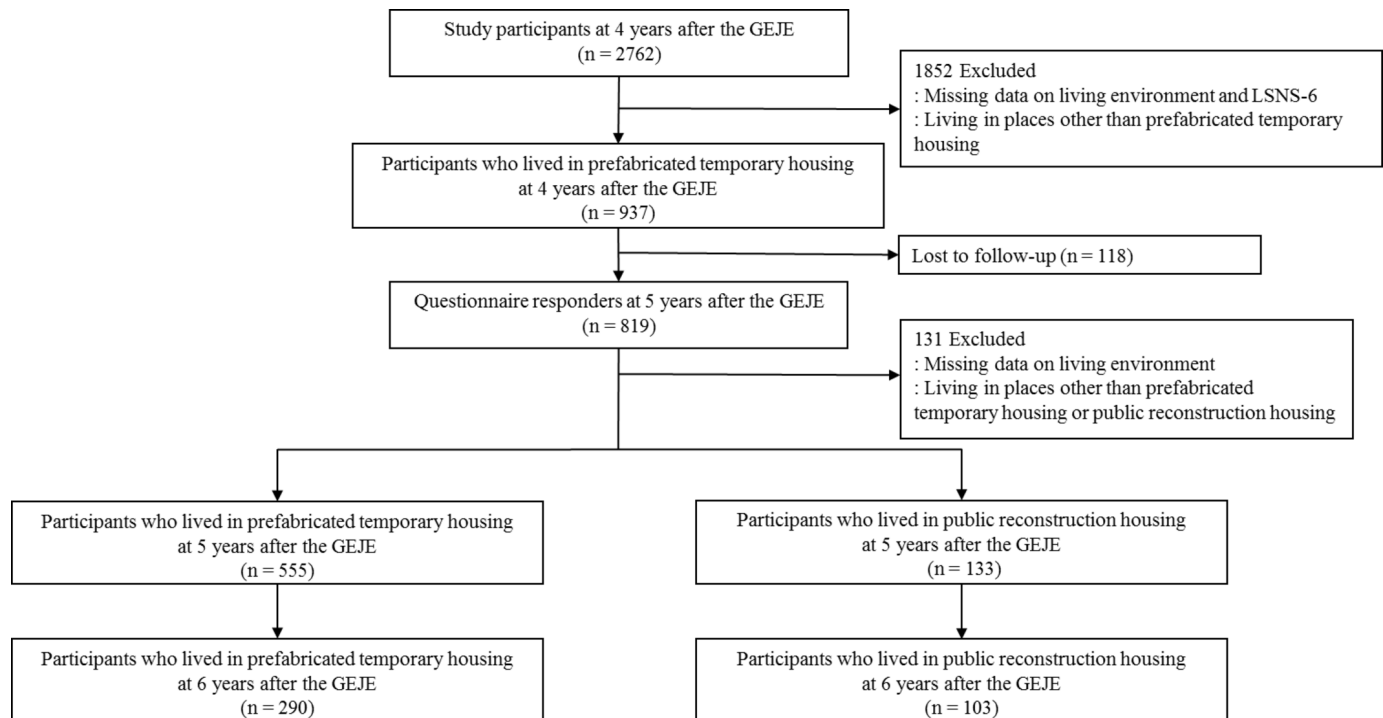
Study participants at 4 years after the GEJE
(n = 2762)

1852 Excluded
: Missing data on living environment and LSNS-6
: Living in places other than prefabricated temporary housing

Participants who lived in prefabricated temporary housing at 4 years after the GEJE
(n = 937)

Lost to follow-up (n = 118)

Questionnaire responders at 5 years after the GEJE
(n = 819)

131 Excluded
: Missing data on living environment
: Living in places other than prefabricated temporary housing or public reconstruction housing

Participants who lived in prefabricated temporary housing at 5 years after the GEJE
(n = 555)

Participants who lived in public reconstruction housing at 5 years after the GEJE
(n = 133)

Participants who lived in prefabricated temporary housing at 6 years after the GEJE
(n = 290)

Participants who lived in public reconstruction housing at 6 years after the GEJE
(n = 103)